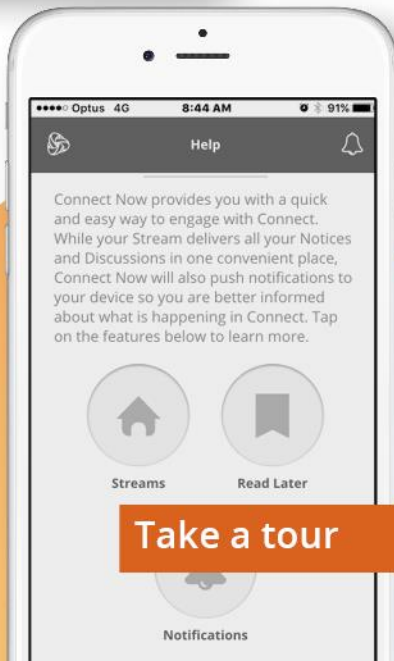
●●●●○ Optus 4G 8:44 AM 91%

Help

Connect Now provides you with a quick and easy way to engage with Connect. While your Stream delivers all your Notices and Discussions in one convenient place, Connect Now will also push notifications to your device so you are better informed about what is happening in Connect. Tap on the features below to learn more.

Streams

Read Later

Take a tour

Notifications